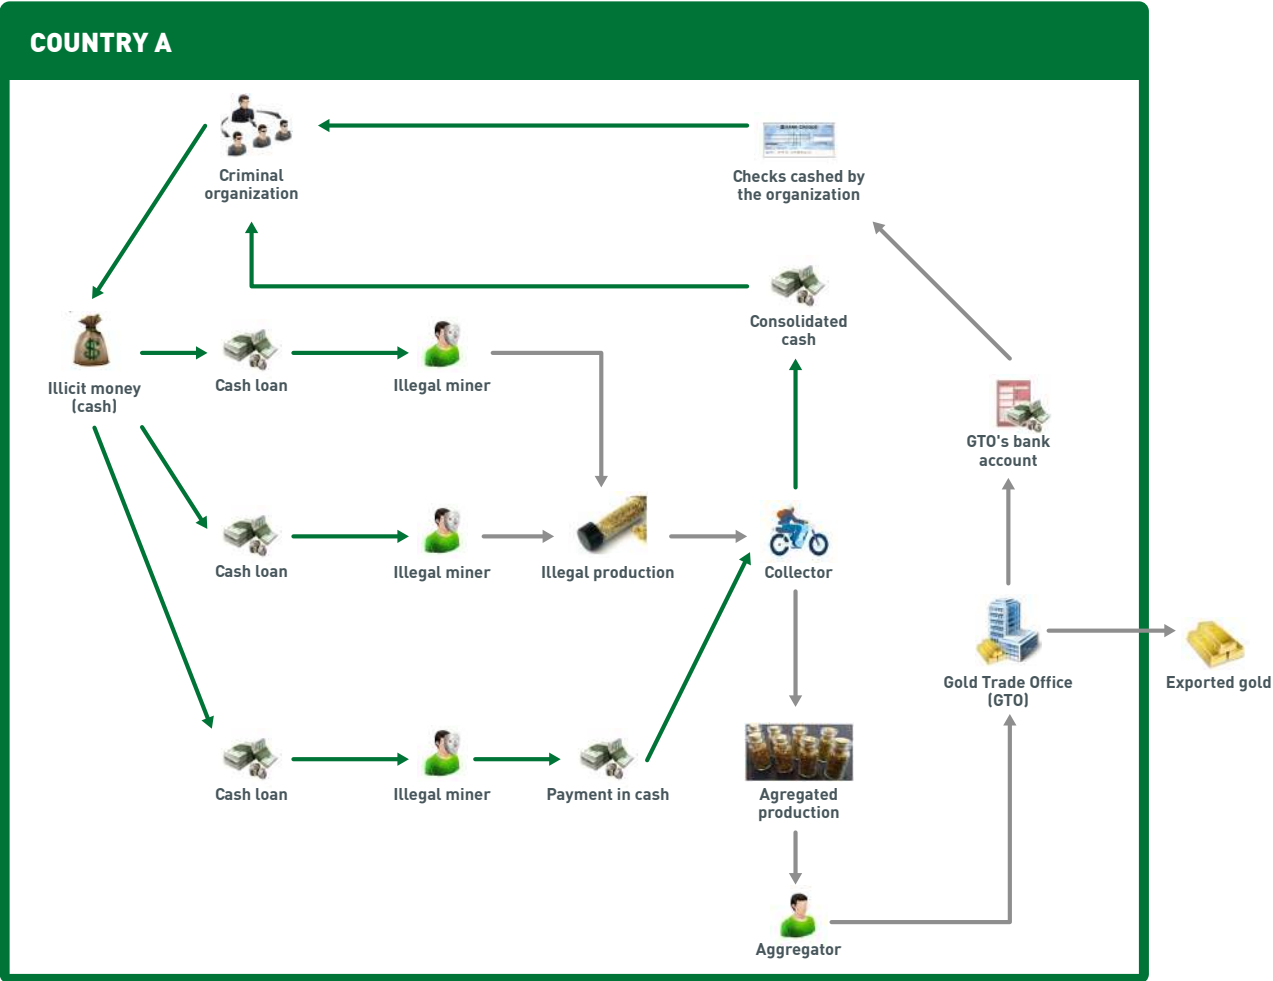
COUNTRY A

Criminal organization

Checks cashed by the organization

Consolidated cash

Illicit money (cash)

Cash loan

Illegal miner

GTO's bank account

Cash loan

Illegal miner

Illegal production

Collector

Gold Trade Office (GTO)

Exported gold

Cash loan

Illegal miner

Payment in cash

Agregated production

Aggregator